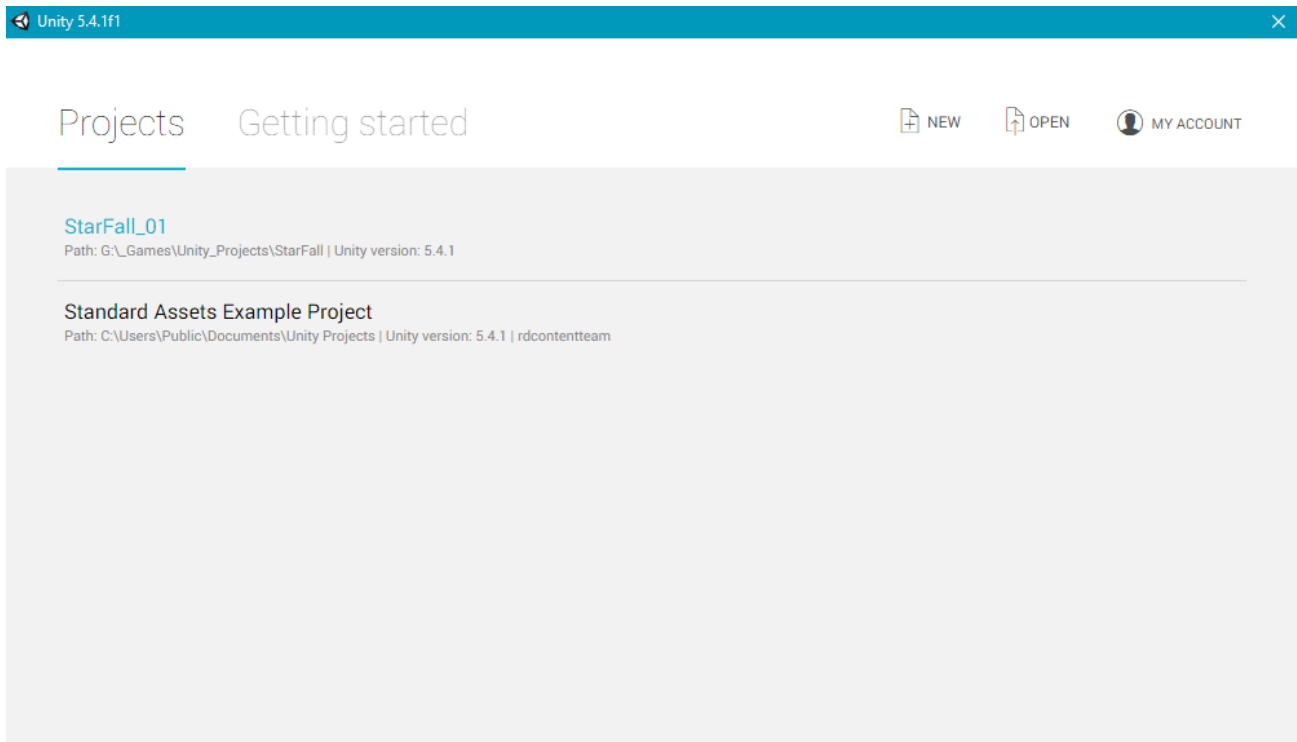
Unity 5.4.1f1

Projects Getting started

NEW OPEN MY ACCOUNT

StarFall_01
Path: G:\_Games\Unity_Projects\StarFall | Unity version: 5.4.1

Standard Assets Example Project
Path: C:\Users\Public\Documents\Unity Projects | Unity version: 5.4.1 | rdcontentteam